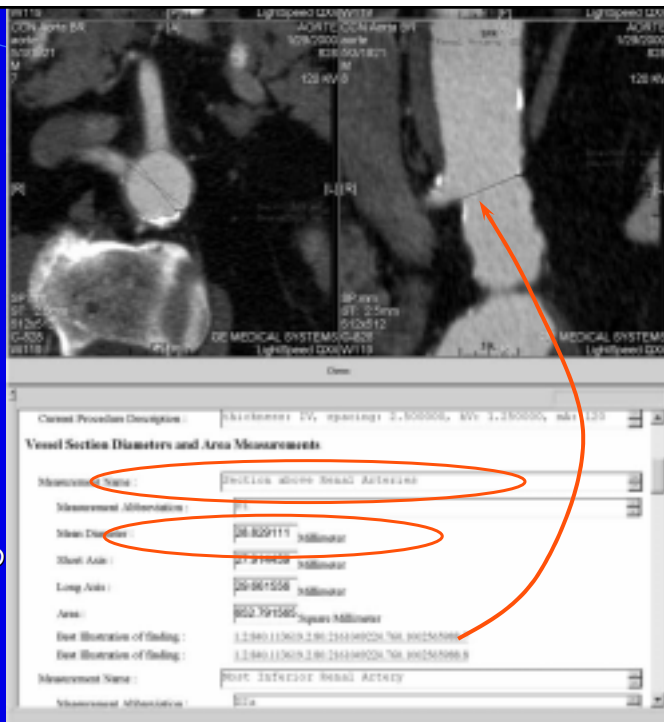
LightSpeed QX/i
AORTIC
[R]
[L]
[R]
GE MEDICAL SYSTEMS
LightSpeed QX/i
GE MEDICAL SYSTEMS
LightSpeed QX/i
Done
Current Procedure Description : thickness: 1V, spacing: 2.500000, kVp 1.250000, mAs 120
Vessel Section Diameters and Area Measurements
Measurement Name : Section above Renal Arteries
Measurement Abbreviation :
Mean Diameter : 28.829111 Millimeter
Short Axis : Millimeter
Long Axis : 29.861556 Millimeter
Area : 652.791585 Square Millimeter
Best Illustration of finding : 1.2.840.113619.2.80.2161049224.760.1002565988
Best Illustration of finding : 1.2.840.113619.2.80.2161049224.760.1002565988.8
Measurement Name : Most Inferior Renal Artery
Measurement Abbreviation :